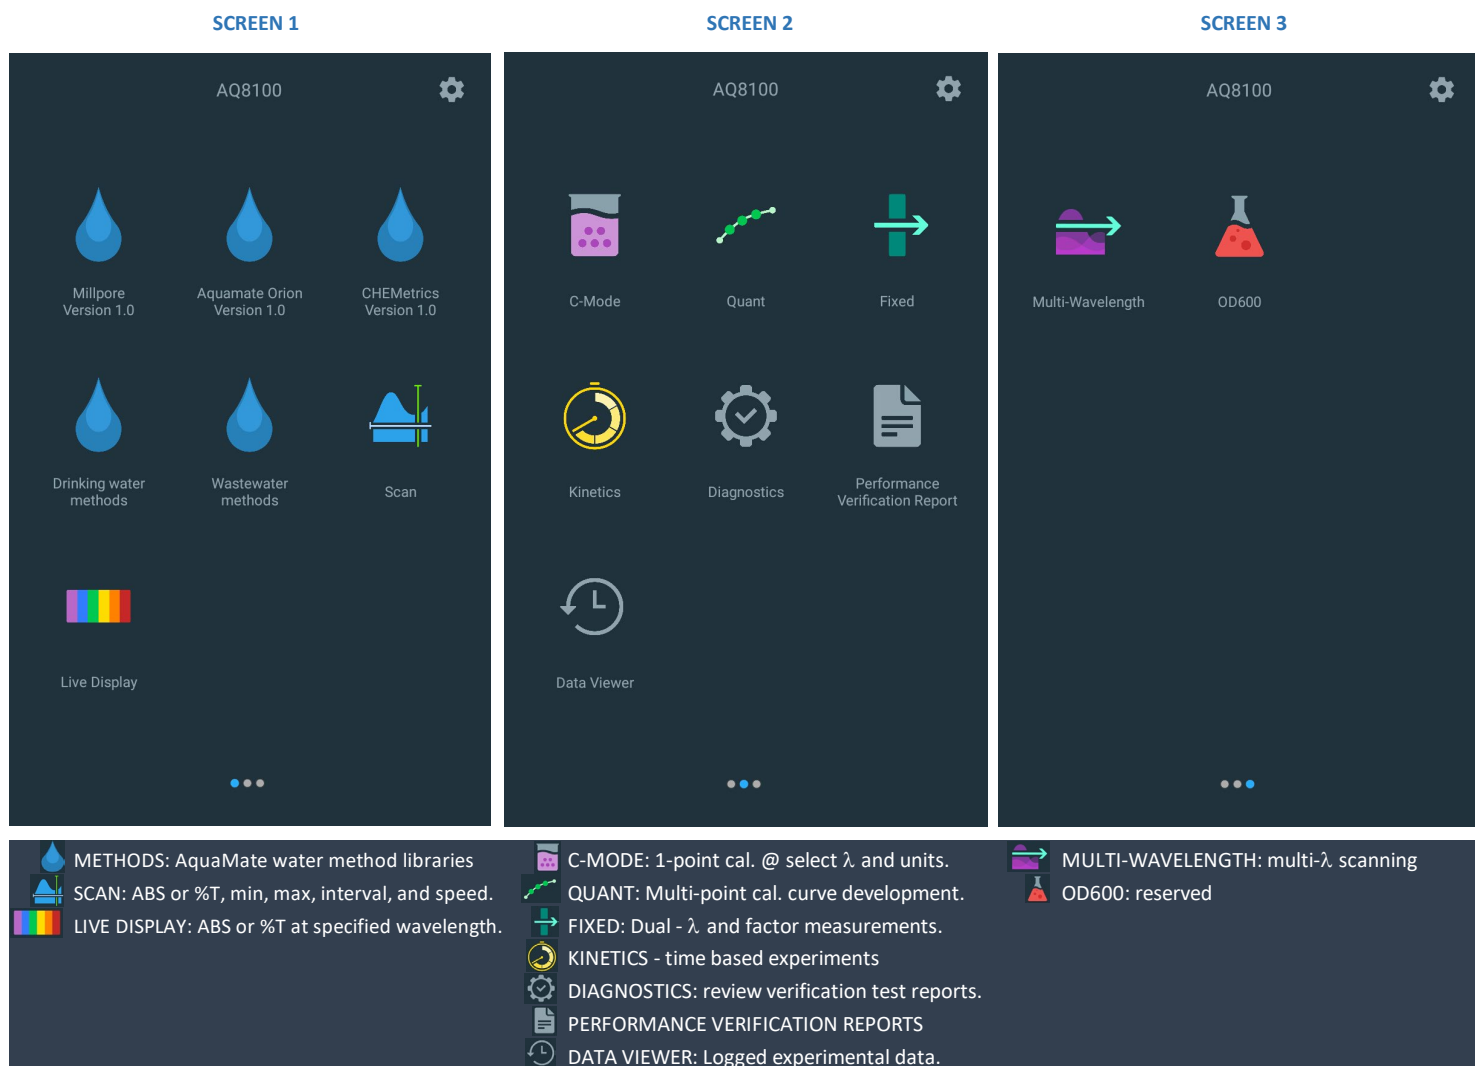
SCREEN 1

AQ8100

Millpore Version 1.0

Aquamate Orion Version 1.0

CHEMetrics Version 1.0

Drinking water methods

Wastewater methods

Scan

Live Display

SCREEN 2

AQ8100

C-Mode

Quant

Fixed

Kinetics

Diagnostics

Performance Verification Report

Data Viewer

SCREEN 3

AQ8100

Multi-Wavelength

OD600

METHODS: AquaMate water method libraries
SCAN: ABS or %T, min, max, interval, and speed.
LIVE DISPLAY: ABS or %T at specified wavelength.

C-MODE: 1-point cal. @ select $\lambda$ and units.
QUANT: Multi-point cal. curve development.
FIXED: Dual - $\lambda$ and factor measurements.
KINETICS - time based experiments
DIAGNOSTICS: review verification test reports.
PERFORMANCE VERIFICATION REPORTS
DATA VIEWER: Logged experimental data.

MULTI-WAVELENGTH: multi-$\lambda$ scanning
OD600: reserved